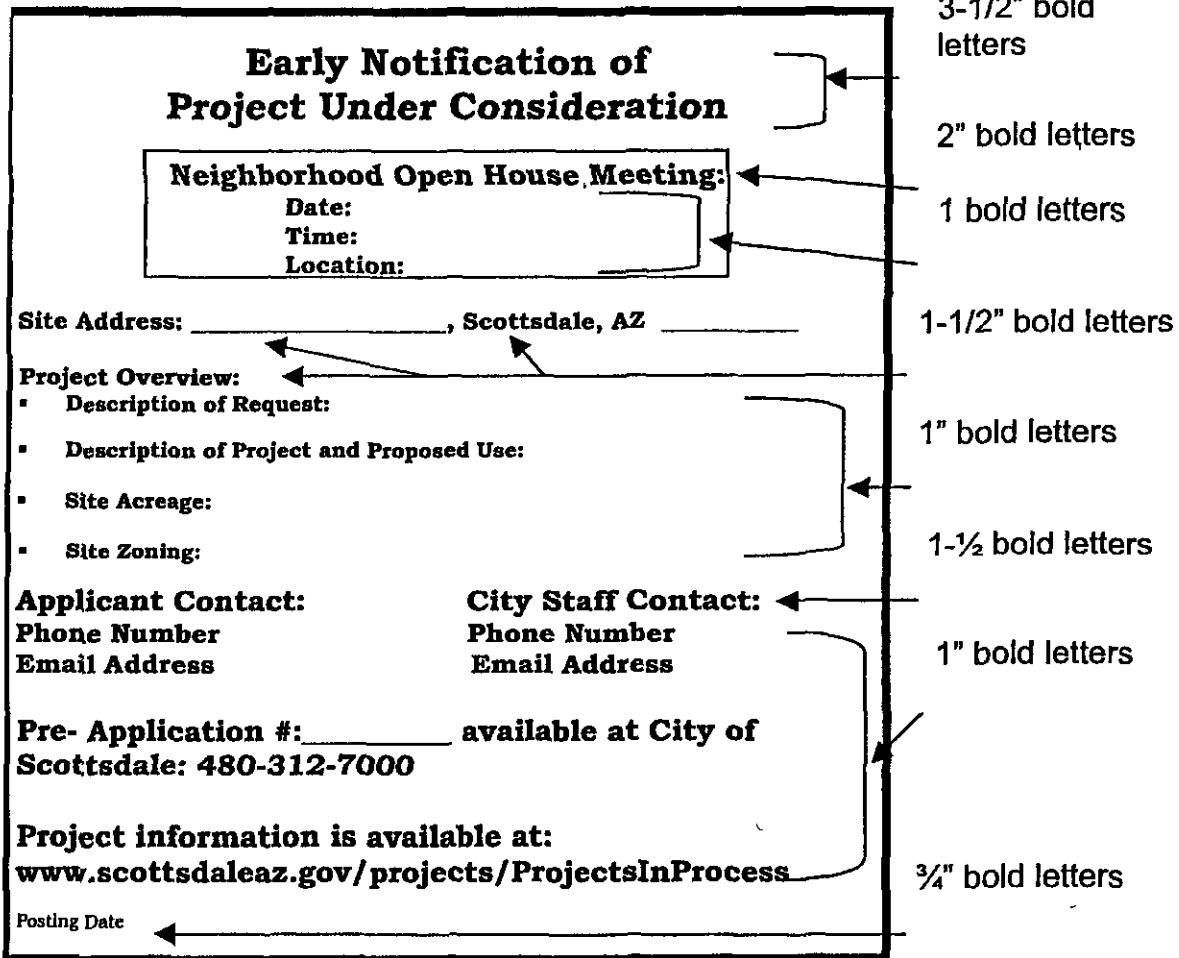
Early Notification of
Project Under Consideration

3-1/2" bold letters

2" bold letters

Neighborhood Open House Meeting:
Date:
Time:
Location:

1 bold letters

Site Address: ________________, Scottsdale, AZ ________

1-1/2" bold letters

Project Overview:
▪ Description of Request:
▪ Description of Project and Proposed Use:
▪ Site Acreage:
▪ Site Zoning:

1" bold letters

1-½ bold letters

Applicant Contact:
Phone Number
Email Address

City Staff Contact:
Phone Number
Email Address

1" bold letters

Pre- Application #:________ available at City of Scottsdale: 480-312-7000

Project information is available at:
www.scottsdaleaz.gov/projects/ProjectsInProcess

¾" bold letters

Posting Date